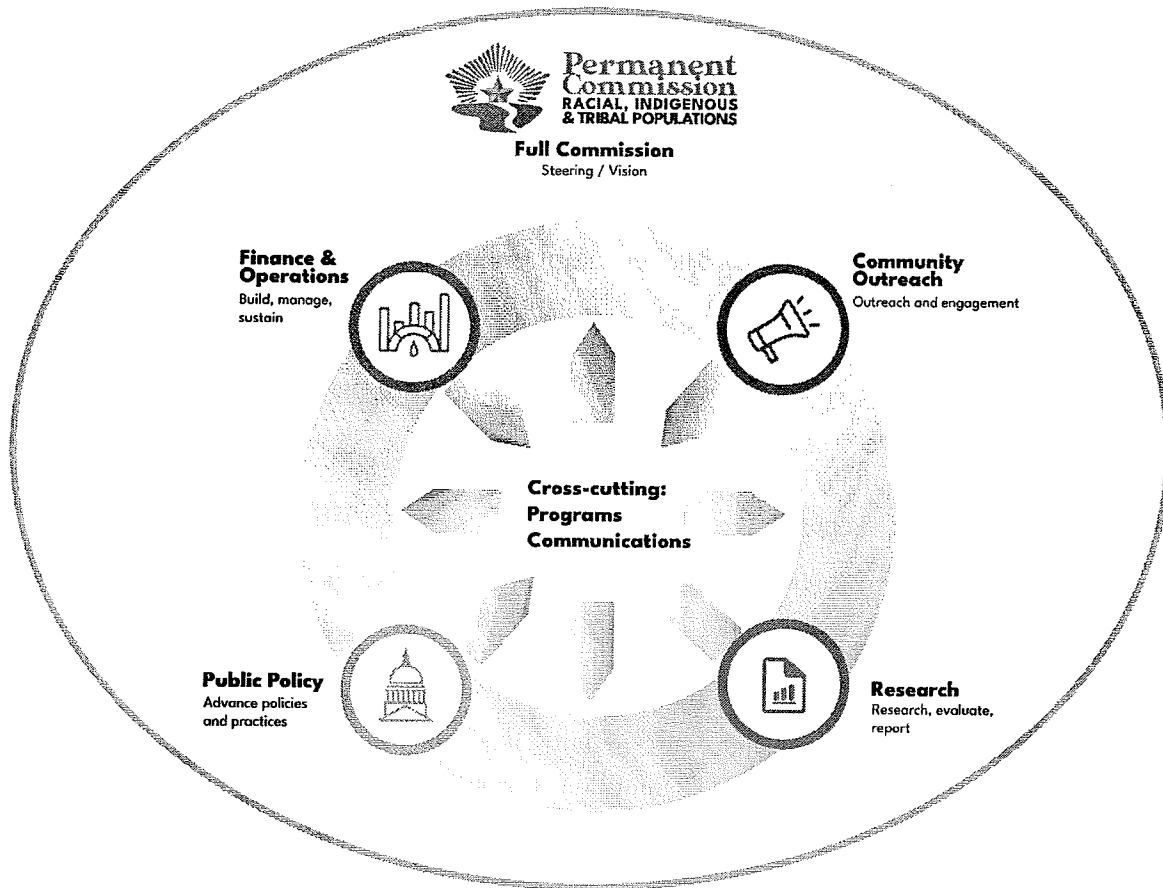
Permanent Commission
RACIAL, INDIGENOUS & TRIBAL POPULATIONS

Full Commission
Steering / Vision

Finance & Operations
Build, manage, sustain

Community Outreach
Outreach and engagement

Cross-cutting:
Programs
Communications

Public Policy
Advance policies and practices

Research
Research, evaluate, report